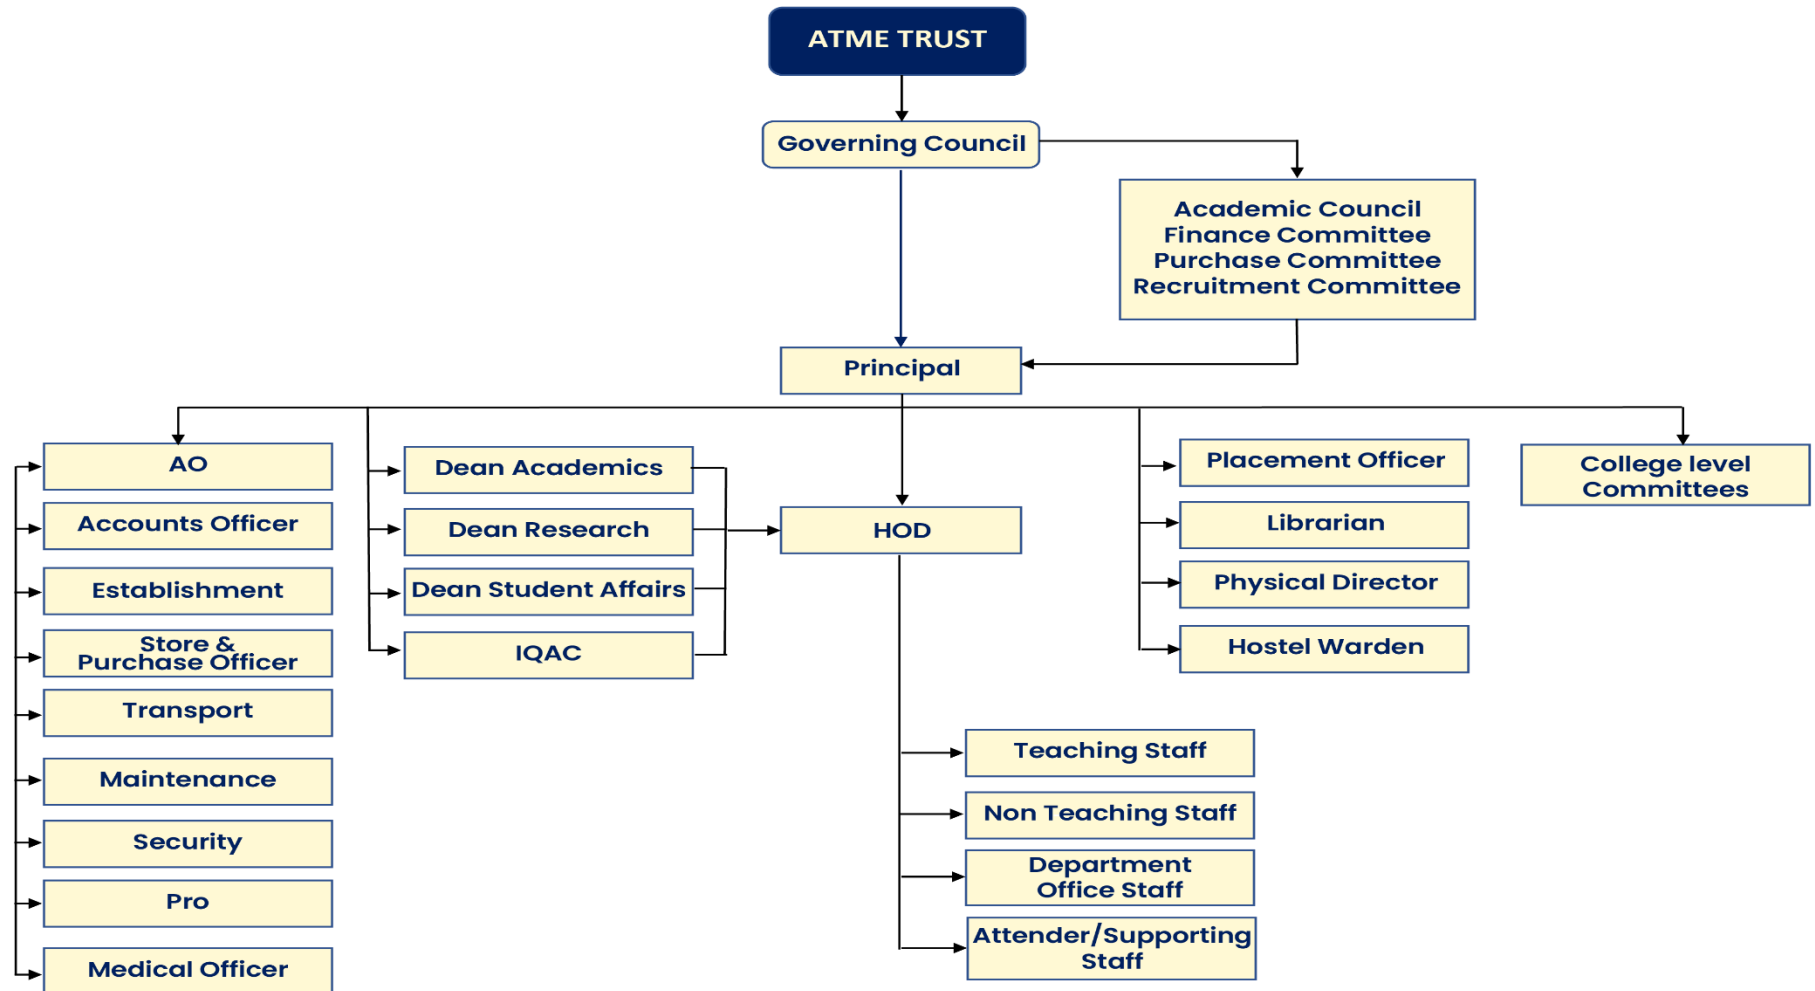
ATME TRUST

Governing Council

Academic Council
Finance Committee
Purchase Committee
Recruitment Committee

Principal

AO

Accounts Officer

Establishment

Store & Purchase Officer

Transport

Maintenance

Security

Pro

Medical Officer

Dean Academics

Dean Research

Dean Student Affairs

IQAC

HOD

Teaching Staff

Non Teaching Staff

Department Office Staff

Attender/Supporting Staff

Placement Officer

Librarian

Physical Director

Hostel Warden

College level Committees